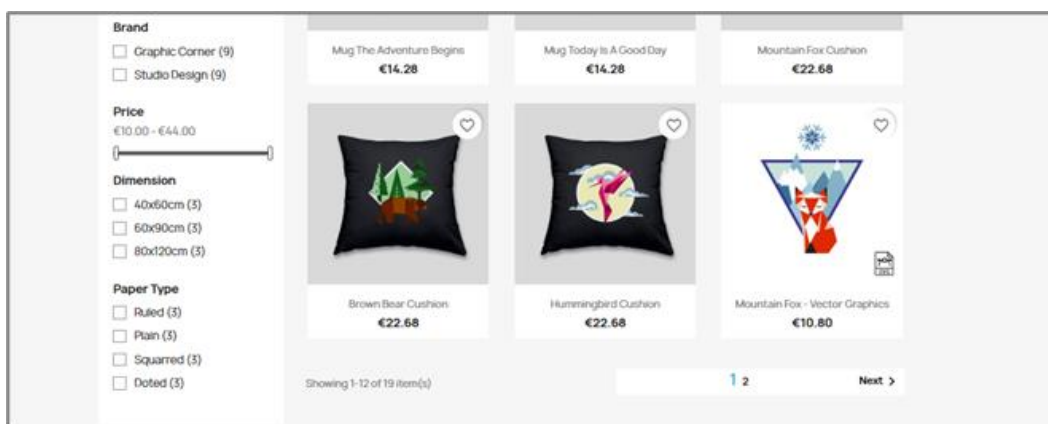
Brand

Graphic Corner (9)

Studio Design (9)

Price

€10.00 - €44.00

Dimension

40x60cm (3)

60x90cm (3)

80x120cm (3)

Paper Type

Ruled (3)

Plain (3)

Squarred (3)

Doted (3)

Mug The Adventure Begins
€14.28

Mug Today Is A Good Day
€14.28

Mountain Fox Cushion
€22.68

Brown Bear Cushion
€22.68

Hummingbird Cushion
€22.68

Mountain Fox - Vector Graphics
€10.80

Showing 1-12 of 19 item(s)

1 2

Next >